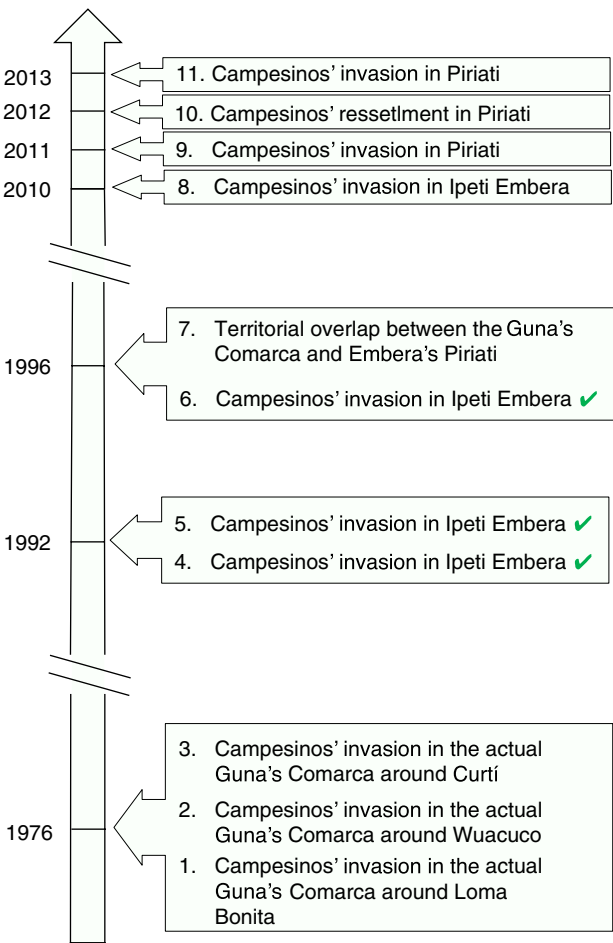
2013
11. Campesinos' invasion in Piriati

2012
10. Campesinos' ressetlment in Piriati

2011
9. Campesinos' invasion in Piriati

2010
8. Campesinos' invasion in Ipeti Embera

1996
7. Territorial overlap between the Guna's Comarca and Embera's Piriati

6. Campesinos' invasion in Ipeti Embera ✔

1992
5. Campesinos' invasion in Ipeti Embera ✔

4. Campesinos' invasion in Ipeti Embera ✔

1976
3. Campesinos' invasion in the actual Guna's Comarca around Curtí

2. Campesinos' invasion in the actual Guna's Comarca around Wuacuco

1. Campesinos' invasion in the actual Guna's Comarca around Loma Bonita